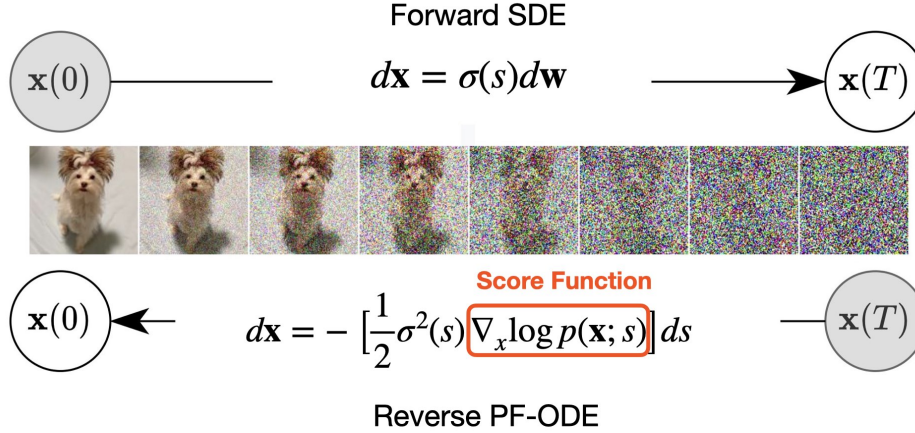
Forward SDE

$\mathbf{x}(0)$

$d\mathbf{x} = \sigma(s) d\mathbf{w}$

$\mathbf{x}(T)$

Score Function

$\mathbf{x}(0)$

$d\mathbf{x} = -\left[\frac{1}{2}\sigma^2(s) \nabla_x \log p(\mathbf{x}; s)\right] ds$

$\mathbf{x}(T)$

Reverse PF-ODE